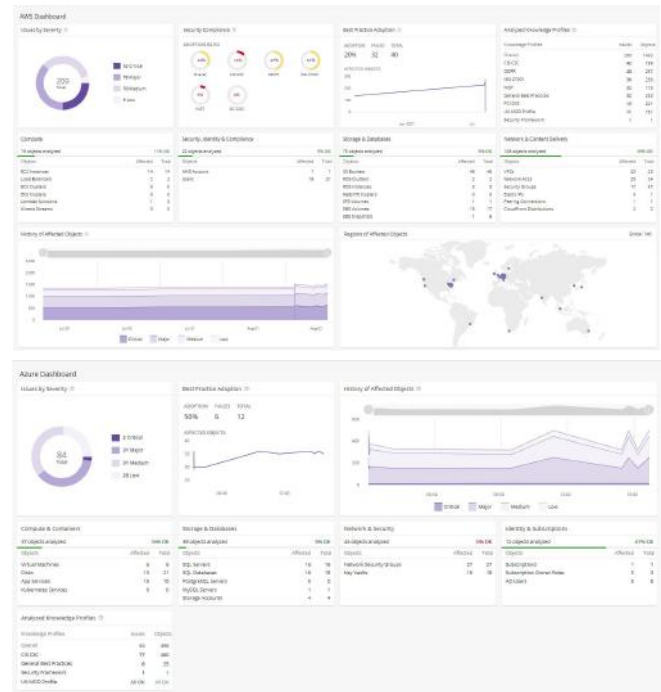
AWS Dashboard

Issues by Severity

209 Total

Security Compliance

Best Practice Adoption

ADOPTION FAILED TOTAL
20% 32 40

AFFECTED OBJECTS

Analyzed Knowledge Profiles

Compute

Security, Identity & Compliance

Storage & Databases

Network & Content Delivery

History of Affected Objects

Regions of Affected Objects

Critical Major Medium Low

Azure Dashboard

Issues By Severity

84 Total

2 Critical
21 Major
31 Medium
28 Low

Best Practice Adoption

ADOPTION FAILED TOTAL
50% 6 12

AFFECTED OBJECTS

History of Affected Objects

Critical Major Medium Low

Compute & Containers

| Objects | Affected | Total |
|---|---|---|
| Virtual Machines | 6 | 6 |
| Disks | 15 | 21 |
| App Services | 15 | 15 |
| Kubernetes Services | 0 | 0 |

Storage & Databases

| Objects | Affected | Total |
|---|---|---|
| SQL Servers | 15 | 15 |
| SQL Databases | 15 | 15 |
| PostgreSQL Servers | 0 | 0 |
| MySQL Servers | 1 | 1 |
| Storage Accounts | 4 | 4 |

Network & Security

| Objects | Affected | Total |
|---|---|---|
| Network Security Groups | 27 | 27 |
| Key Vaults | 15 | 15 |

Identity & Subscriptions

| Objects | Affected | Total |
|---|---|---|
| Subscriptions | 1 | 1 |
| Subscription Owner Roles | 0 | 0 |
| AD Users | 0 | 0 |

Analyzed Knowledge Profiles

| Knowledge Profiles | Issues | Objects |
|---|---|---|
| Overall | 84 | 490 |
| CIS CSC | 77 | 490 |
| General Best Practices | 8 | 25 |
| Security Framework | 1 | 1 |
| UK NCSC Profile | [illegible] | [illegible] |